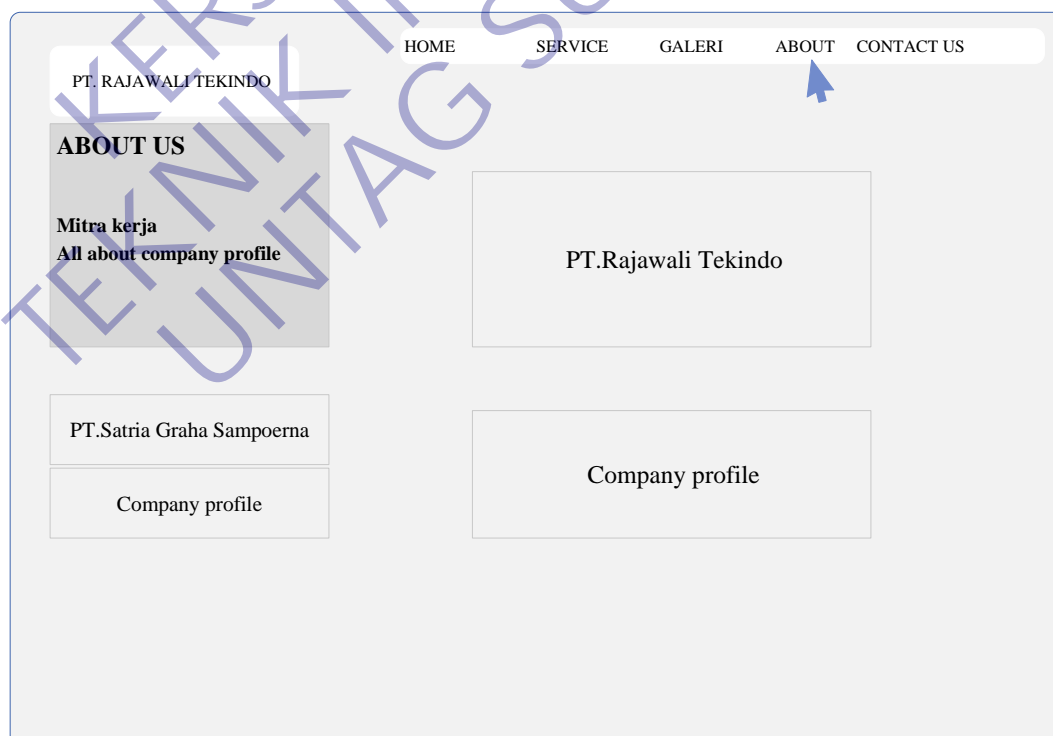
HOME SERVICE GALERI ABOUT CONTACT US

PT. RAJAWALI TEKINDO

ABOUT US

Mitra kerja
All about company profile

PT.Rajawali Tekindo

PT.Satria Graha Sampoerna

Company profile

Company profile

TEKNIK INFORMATIKA UNTAG SURABAYA